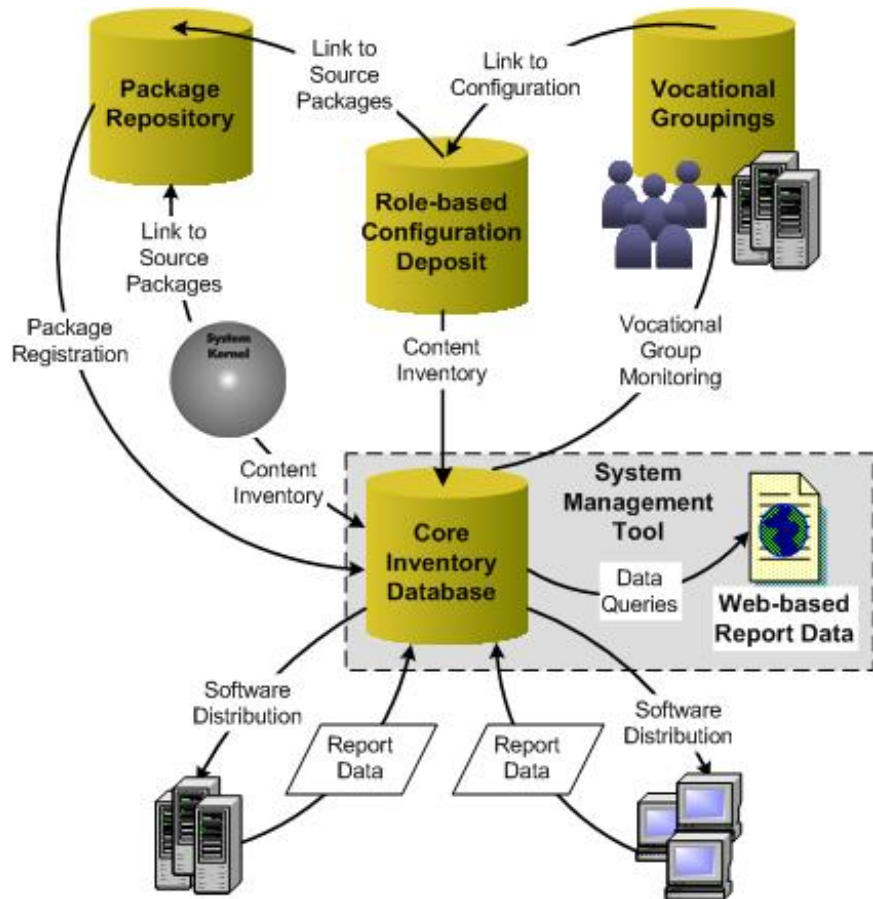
Package Repository

Link to Source Packages

Link to Configuration

Vocational Groupings

Role-based Configuration Deposit

Link to Source Packages

Package Registration

System Kernel

Content Inventory

Vocational Group Monitoring

Content Inventory

System Management Tool

Core Inventory Database

Data Queries

Web-based Report Data

Software Distribution

Report Data

Report Data

Software Distribution